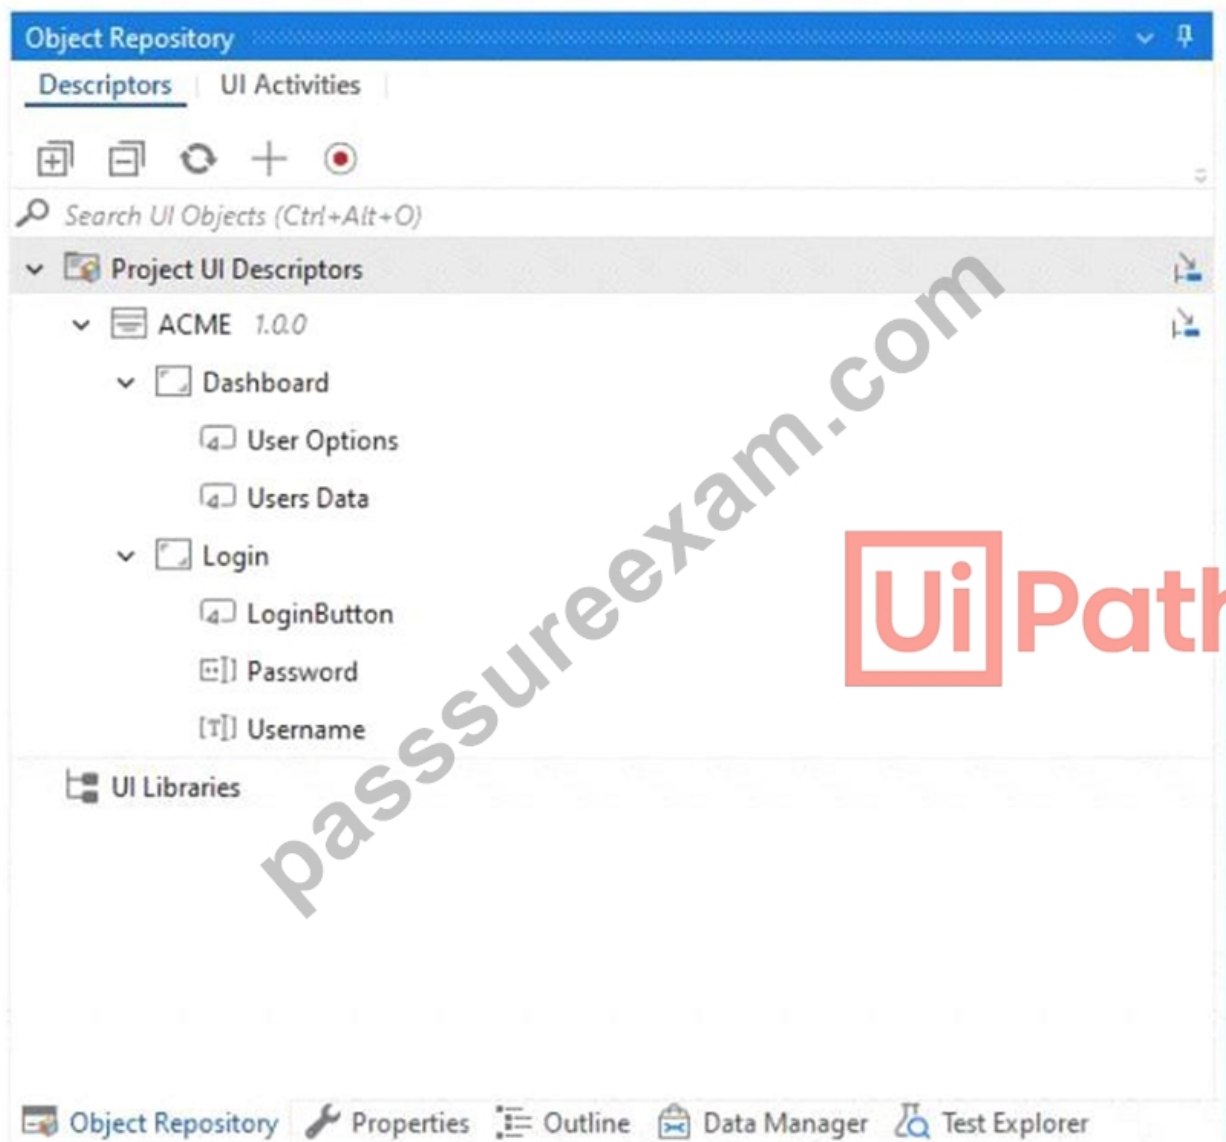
Object Repository

Descriptors | UI Activities

Search UI Objects (Ctrl+Alt+O)

Project UI Descriptors

ACME 1.0.0

Dashboard

User Options

Users Data

Login

LoginButton

Password

Username

UI Libraries

passureexam.com

UiPath

Object Repository | Properties | Outline | Data Manager | Test Explorer